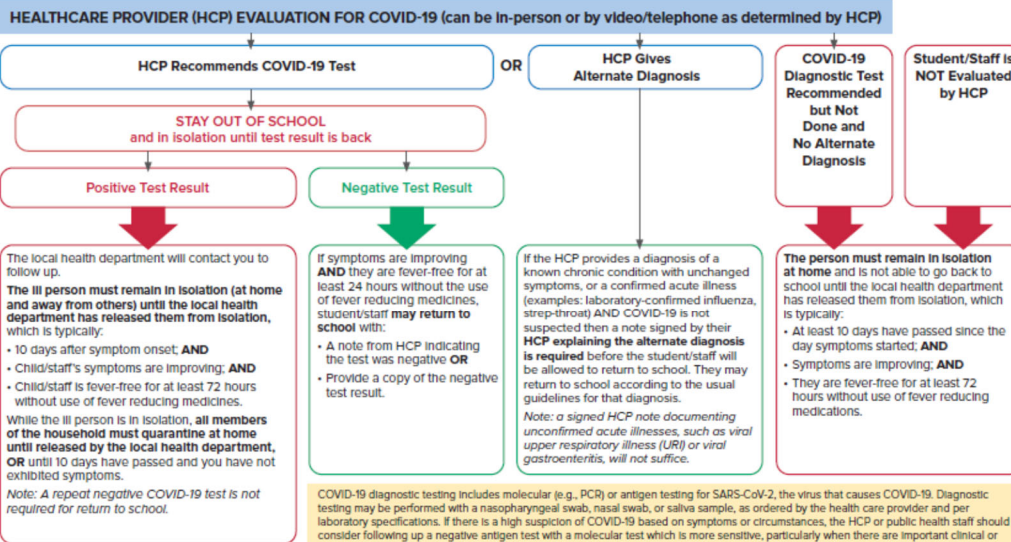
HEALTHCARE PROVIDER (HCP) EVALUATION FOR COVID-19 (can be in-person or by video/telephone as determined by HCP)

HCP Recommends COVID-19 Test

OR

HCP Gives Alternate Diagnosis

COVID-19 Diagnostic Test Recommended but Not Done and No Alternate Diagnosis

Student/Staff is NOT Evaluated by HCP

STAY OUT OF SCHOOL and in isolation until test result is back

Positive Test Result

Negative Test Result

The local health department will contact you to follow up.

The ill person must remain in isolation (at home and away from others) until the local health department has released them from isolation, which is typically:

• 10 days after symptom onset; AND

• Child/staff's symptoms are improving; AND

• Child/staff is fever-free for at least 72 hours without use of fever reducing medicines.

While the ill person is in isolation, all members of the household must quarantine at home until released by the local health department, OR until 10 days have passed and you have not exhibited symptoms.

Note: A repeat negative COVID-19 test is not required for return to school.

If symptoms are improving AND they are fever-free for at least 24 hours without the use of fever reducing medicines, student/staff may return to school with:

• A note from HCP indicating the test was negative OR

• Provide a copy of the negative test result.

If the HCP provides a diagnosis of a known chronic condition with unchanged symptoms, or a confirmed acute illness (examples: laboratory-confirmed influenza, strep-throat) AND COVID-19 is not suspected then a note signed by their HCP explaining the alternate diagnosis is required before the student/staff will be allowed to return to school. They may return to school according to the usual guidelines for that diagnosis.

Note: a signed HCP note documenting unconfirmed acute illnesses, such as viral upper respiratory illness (URI) or viral gastroenteritis, will not suffice.

The person must remain in isolation at home and is not able to go back to school until the local health department has released them from isolation, which is typically:

• At least 10 days have passed since the day symptoms started; AND

• Symptoms are improving; AND

• They are fever-free for at least 72 hours without use of fever reducing medications.

COVID-19 diagnostic testing includes molecular (e.g., PCR) or antigen testing for SARS-CoV-2, the virus that causes COVID-19. Diagnostic testing may be performed with a nasopharyngeal swab, nasal swab, or saliva sample, as ordered by the health care provider and per laboratory specifications. If there is a high suspicion of COVID-19 based on symptoms or circumstances, the HCP or public health staff should consider following up a negative antigen test with a molecular test which is more sensitive, particularly when there are important clinical or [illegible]